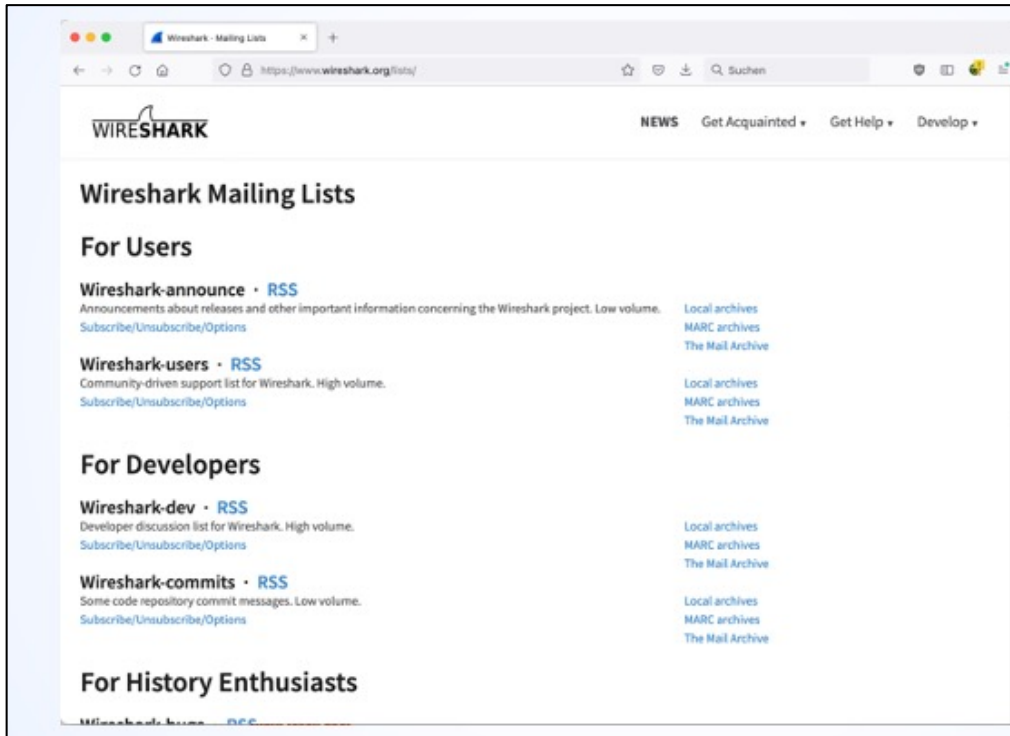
Wireshark - Mailing Lists ×  +

https://www.wireshark.org/lists/

Q Suchen

WIRESHARK

NEWS  Get Acquainted ▾  Get Help ▾  Develop ▾

Wireshark Mailing Lists

For Users

Wireshark-announce · RSS
Announcements about releases and other important information concerning the Wireshark project. Low volume.
Subscribe/Unsubscribe/Options

Local archives
MARC archives
The Mail Archive

Wireshark-users · RSS
Community-driven support list for Wireshark. High volume.
Subscribe/Unsubscribe/Options

Local archives
MARC archives
The Mail Archive

For Developers

Wireshark-dev · RSS
Developer discussion list for Wireshark. High volume.
Subscribe/Unsubscribe/Options

Local archives
MARC archives
The Mail Archive

Wireshark-commits · RSS
Some code repository commit messages. Low volume.
Subscribe/Unsubscribe/Options

Local archives
MARC archives
The Mail Archive

For History Enthusiasts

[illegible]